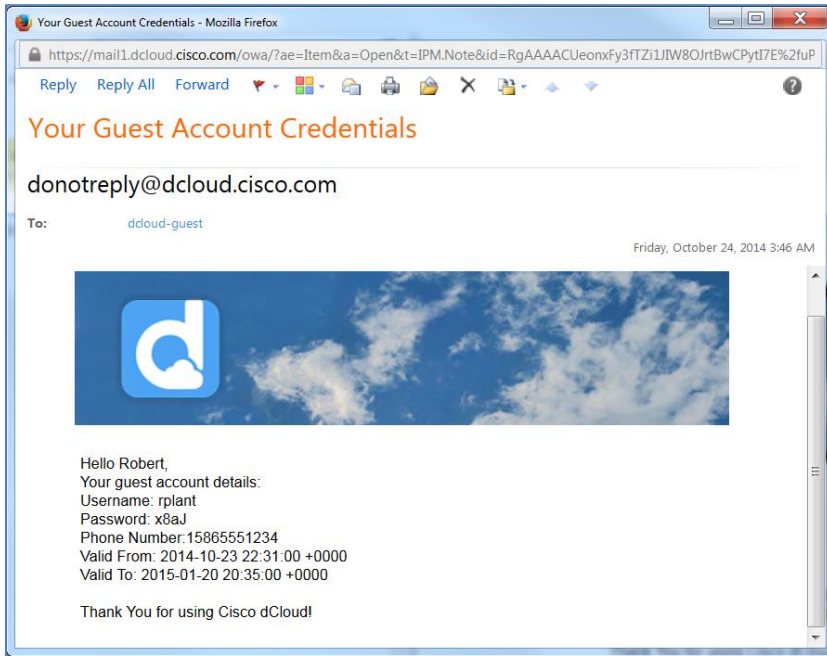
Your Guest Account Credentials - Mozilla Firefox

https://mail1.dcloud.cisco.com/owa/?ae=Item&a=Open&t=IPM.Note&id=RgAAAACUeonxFy3fTZi1JIW8OJrtBwCPytI7E%2fuP

Reply Reply All Forward

Your Guest Account Credentials

donotreply@dcloud.cisco.com

To: dcloud-guest

Friday, October 24, 2014 3:46 AM

Hello Robert,
Your guest account details:
Username: rplant
Password: x8aJ
Phone Number:15865551234
Valid From: 2014-10-23 22:31:00 +0000
Valid To: 2015-01-20 20:35:00 +0000

Thank You for using Cisco dCloud!